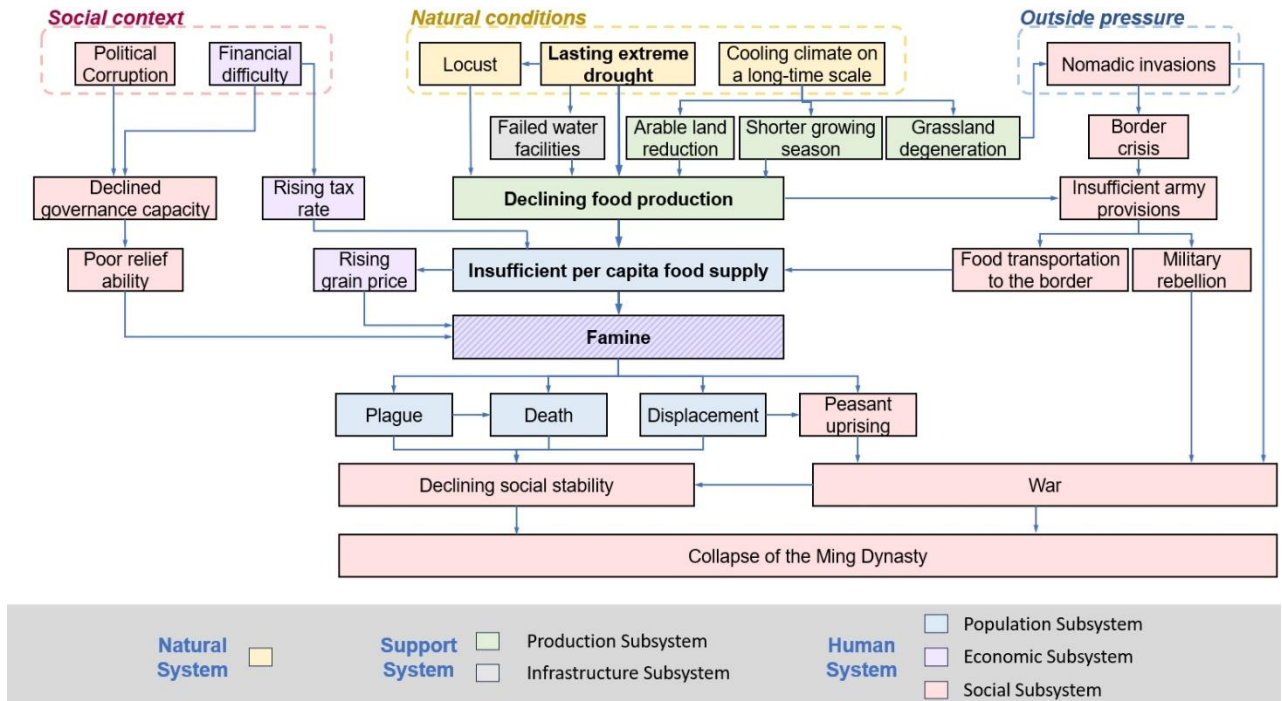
Social context

Political Corruption

Financial difficulty

Natural conditions

Locust

Lasting extreme drought

Cooling climate on a long-time scale

Outside pressure

Nomadic invasions

Failed water facilities

Arable land reduction

Shorter growing season

Grassland degeneration

Border crisis

Declined governance capacity

Rising tax rate

Declining food production

Insufficient army provisions

Poor relief ability

Rising grain price

Insufficient per capita food supply

Food transportation to the border

Military rebellion

Famine

Plague

Death

Displacement

Peasant uprising

Declining social stability

War

Collapse of the Ming Dynasty

Natural System

Support System

Production Subsystem

Infrastructure Subsystem

Human System

Population Subsystem

Economic Subsystem

Social Subsystem